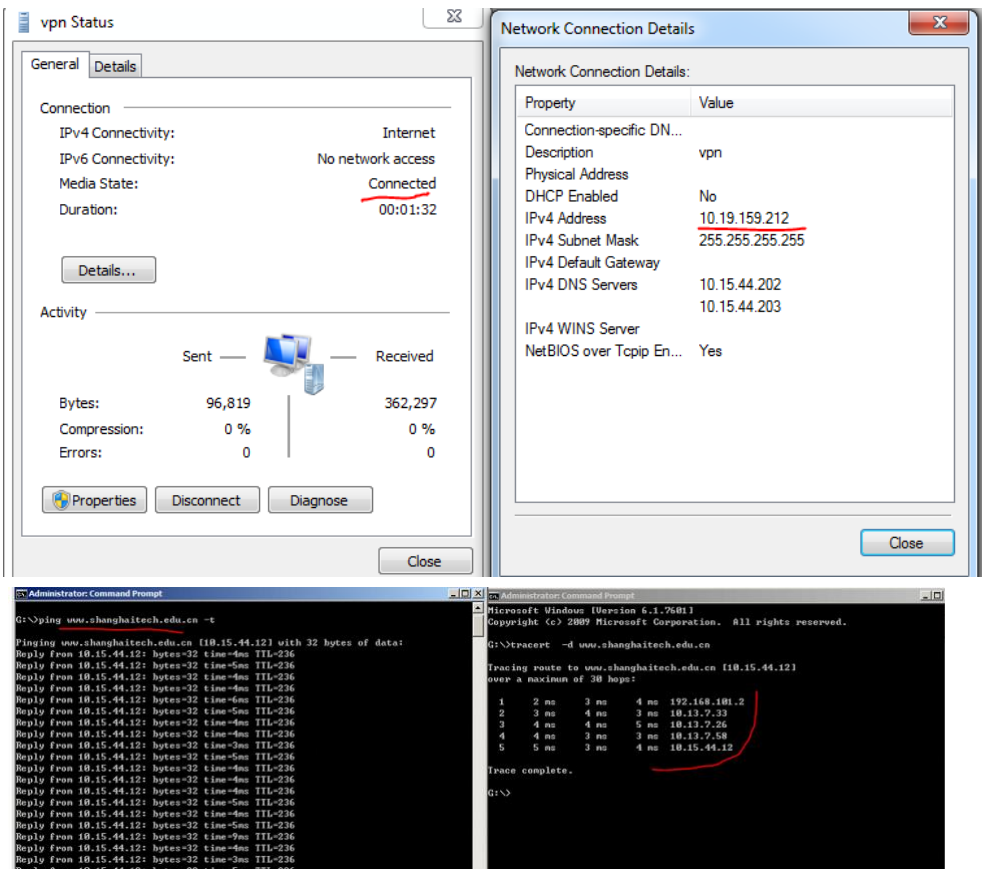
vpn Status

General Details

Connection

IPv4 Connectivity: Internet
IPv6 Connectivity: No network access
Media State: Connected
Duration: 00:01:32

Details...

Activity

Sent — — Received

Bytes: 96,819 362,297
Compression: 0 % 0 %
Errors: 0 0

Properties Disconnect Diagnose

Close

Network Connection Details

Network Connection Details:

| Property | Value |
|---|---|
| Connection-specific DN... | |
| Description | vpn |
| Physical Address | |
| DHCP Enabled | No |
| IPv4 Address | 10.19.159.212 |
| IPv4 Subnet Mask | 255.255.255.255 |
| IPv4 Default Gateway | |
| IPv4 DNS Servers | 10.15.44.202 |
| | 10.15.44.203 |
| IPv4 WINS Server | |
| NetBIOS over Tcpip En... | Yes |

Close

Administrator: Command Prompt

G:\>ping www.shanghaitech.edu.cn -t

Pinging www.shanghaitech.edu.cn [10.15.44.12] with 32 bytes of data:
Reply from 10.15.44.12: bytes=32 time=4ms TTL=236
Reply from 10.15.44.12: bytes=32 time=5ms TTL=236
Reply from 10.15.44.12: bytes=32 time=4ms TTL=236
Reply from 10.15.44.12: bytes=32 time=4ms TTL=236
Reply from 10.15.44.12: bytes=32 time=6ms TTL=236
Reply from 10.15.44.12: bytes=32 time=5ms TTL=236
Reply from 10.15.44.12: bytes=32 time=4ms TTL=236
Reply from 10.15.44.12: bytes=32 time=4ms TTL=236
Reply from 10.15.44.12: bytes=32 time=3ms TTL=236
Reply from 10.15.44.12: bytes=32 time=5ms TTL=236
Reply from 10.15.44.12: bytes=32 time=4ms TTL=236
Reply from 10.15.44.12: bytes=32 time=4ms TTL=236
Reply from 10.15.44.12: bytes=32 time=4ms TTL=236
Reply from 10.15.44.12: bytes=32 time=4ms TTL=236
Reply from 10.15.44.12: bytes=32 time=5ms TTL=236
Reply from 10.15.44.12: bytes=32 time=4ms TTL=236
Reply from 10.15.44.12: bytes=32 time=4ms TTL=236
Reply from 10.15.44.12: bytes=32 time=9ms TTL=236
Reply from 10.15.44.12: bytes=32 time=4ms TTL=236
Reply from 10.15.44.12: bytes=32 time=3ms TTL=236

Administrator: Command Prompt

Microsoft Windows [Version 6.1.7601]
Copyright (c) 2009 Microsoft Corporation. All rights reserved.

G:\>tracert -d www.shanghaitech.edu.cn

Tracing route to www.shanghaitech.edu.cn [10.15.44.12]
over a maximum of 30 hops:

1 2 ms 3 ms 4 ms 192.168.101.2
2 3 ms 4 ms 3 ms 10.13.7.33
3 4 ms 4 ms 5 ms 10.13.7.26
4 4 ms 3 ms 3 ms 10.13.7.58
5 5 ms 3 ms 4 ms 10.15.44.12

Trace complete.

G:\>